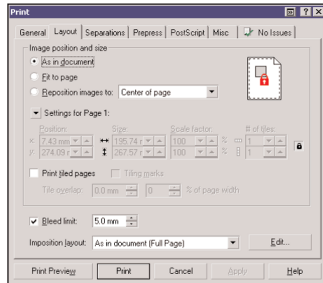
Print

General | Layout | Separations | Prepress | PostScript | Misc | No Issues

Image position and size

As in document

Fit to page

Reposition images to: Center of page

Settings for Page 1:

Position: Size: Scale factor: # of tiles:

x: 7.43 mm 195.74 r 100 % 1

y: 274.09 r 267.57 r 100 % 1

Print tiled pages Tiling marks

Tile overlap: 0.0 mm 0 % of page width

Bleed limit: 5.0 mm

Imposition layout: As in document (Full Page) Edit...

Print Preview | Print | Cancel | Apply | Help